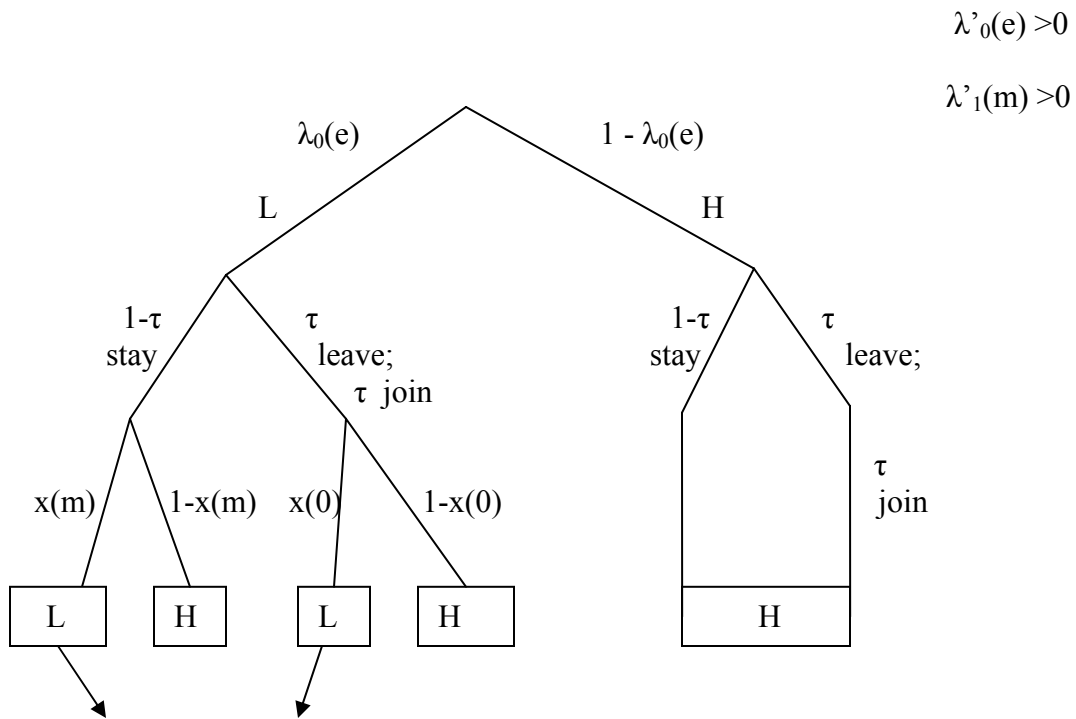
$\lambda'_0(e) > 0$

$\lambda'_1(m) > 0$

$\lambda_0(e)$

$1 - \lambda_0(e)$

L

H

$1-\tau$
stay

$\tau$
leave;
$\tau$ join

$1-\tau$
stay

$\tau$
leave;

$\tau$
join

x(m)

1-x(m)

x(0)

1-x(0)

L

H

L

H

H